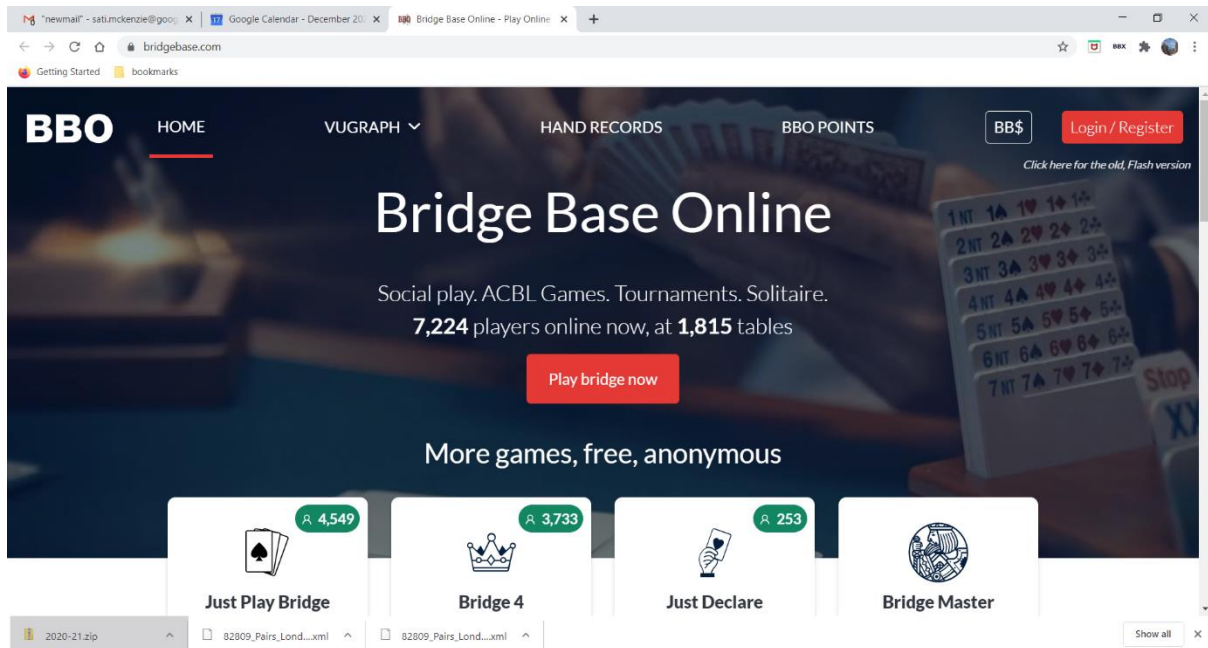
"newmail" - sati.mckenzie@goog ×
Google Calendar - December 20 ×
Bridge Base Online - Play Online ×
+

bridgebase.com

BBX

Getting Started
bookmarks

BBO
HOME
VUGRAPH
HAND RECORDS
BBO POINTS
BB$
Login / Register

Click here for the old, Flash version

Bridge Base Online

1NT 2NT 3NT 4NT 5NT 6NT 7NT
Stop
XX

Social play. ACBL Games. Tournaments. Solitaire.
**7,224** players online now, at **1,815** tables

Play bridge now

More games, free, anonymous

4,549
Just Play Bridge

3,733
Bridge 4

253
Just Declare

Bridge Master

2020-21.zip
82809_Pairs_Lond....xml
82809_Pairs_Lond....xml
Show all
×